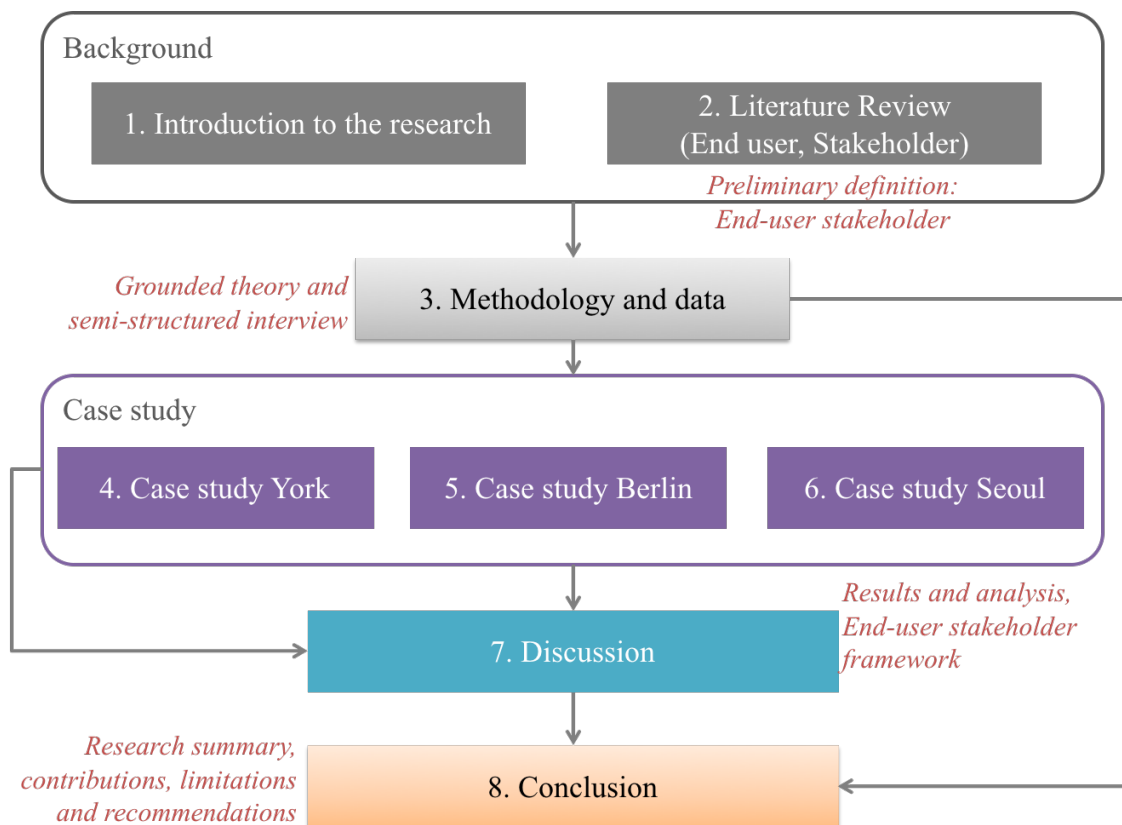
Background

1. Introduction to the research

2. Literature Review (End user, Stakeholder)

Preliminary definition: End-user stakeholder

Grounded theory and semi-structured interview

3. Methodology and data

Case study

4. Case study York

5. Case study Berlin

6. Case study Seoul

Results and analysis, End-user stakeholder framework

7. Discussion

Research summary, contributions, limitations and recommendations

8. Conclusion